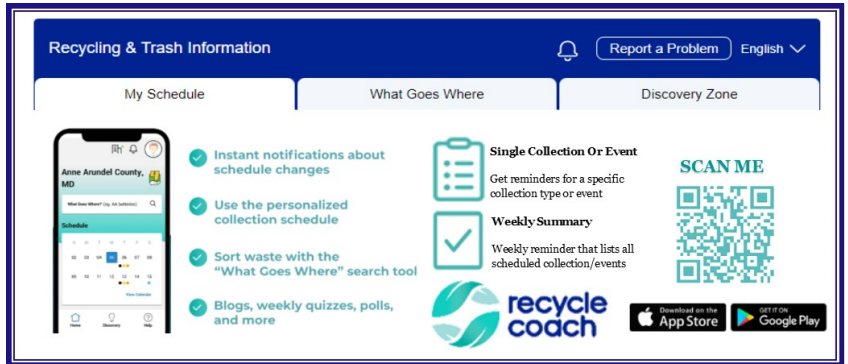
Recycling & Trash Information

Report a Problem

English

My Schedule

What Goes Where

Discovery Zone

Anne Arundel County, MD

What Goes Where? (eg. AA batteries)

Schedule

S M T W T F S

08 09 10 11 12 13 14

View Calendar

Home

Discovery

Help

Instant notifications about schedule changes

Use the personalized collection schedule

Sort waste with the "What Goes Where" search tool

Blogs, weekly quizzes, polls, and more

Single Collection Or Event

Get reminders for a specific collection type or event

Weekly Summary

Weekly reminder that lists all scheduled collection/events

recycle coach

SCAN ME

Download on the App Store

GET IT ON Google Play